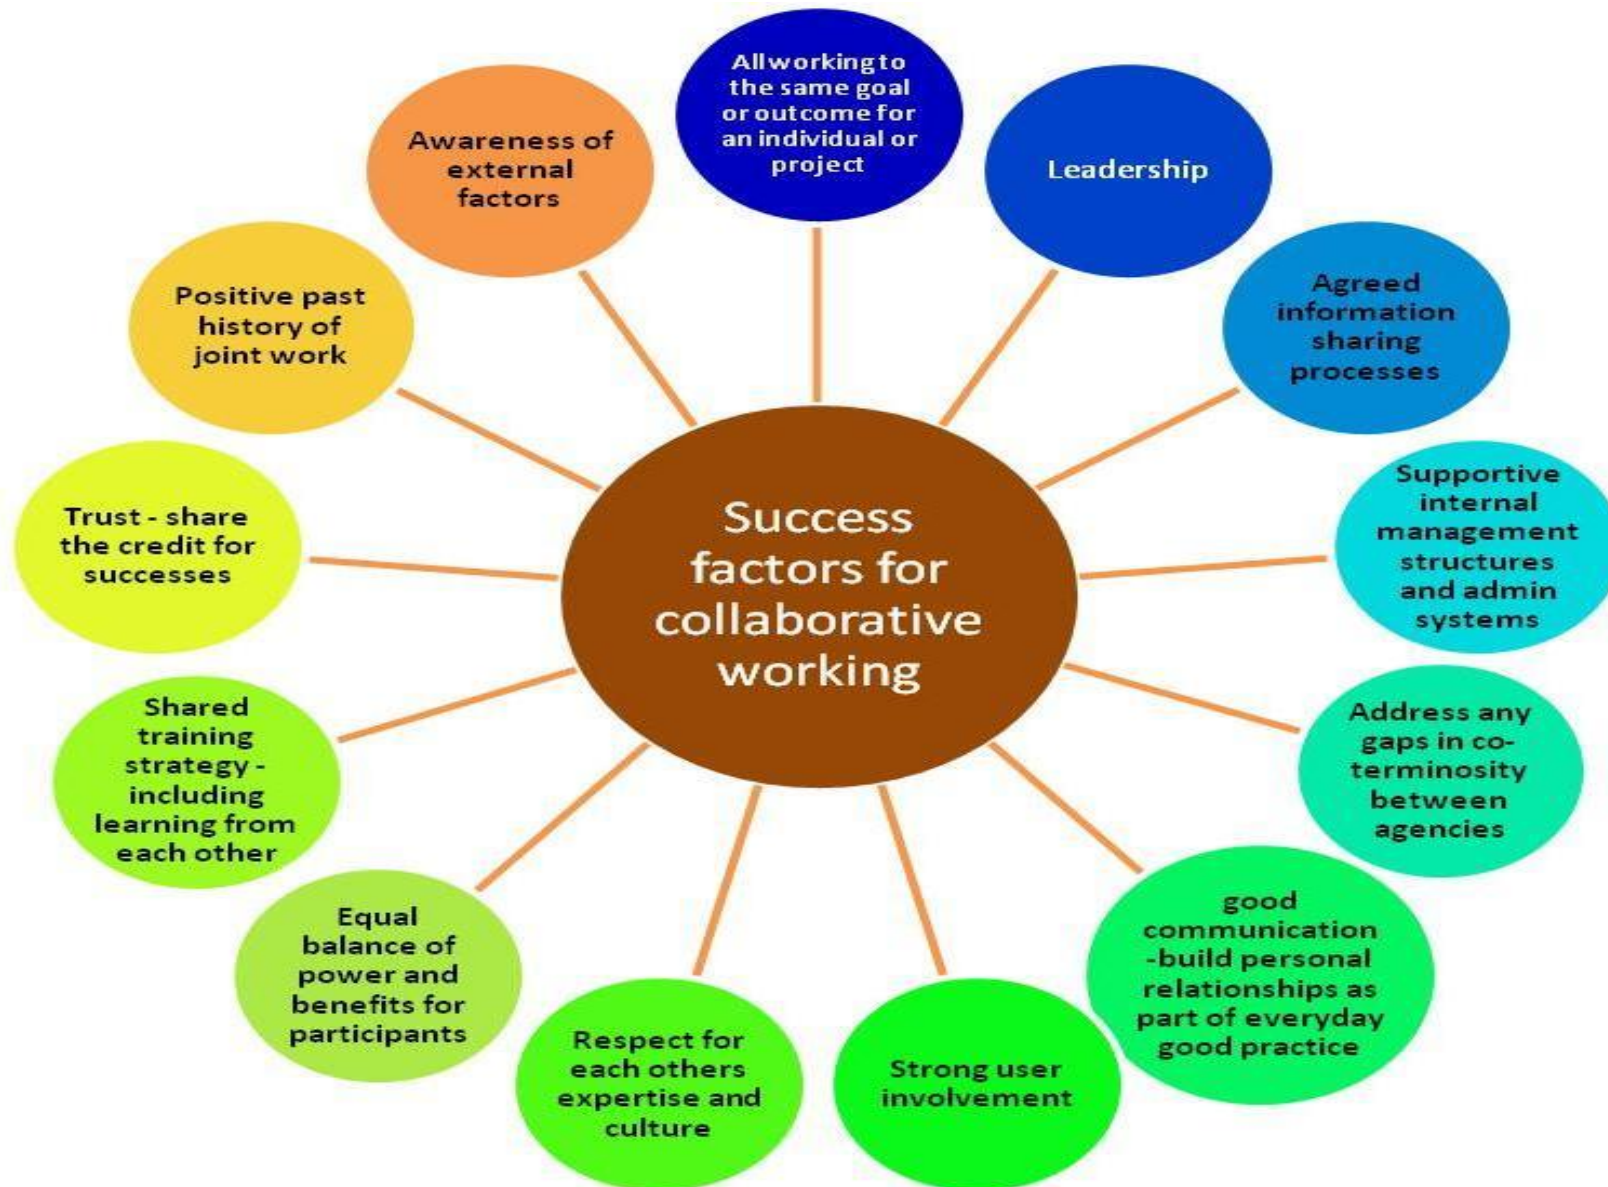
Success factors for collaborative working

All working to the same goal or outcome for an individual or project

Leadership

Agreed information sharing processes

Supportive internal management structures and admin systems

Address any gaps in co-terminosity between agencies

good communication -build personal relationships as part of everyday good practice

Strong user involvement

Respect for each others expertise and culture

Equal balance of power and benefits for participants

Shared training strategy - including learning from each other

Trust - share the credit for successes

Positive past history of joint work

Awareness of external factors